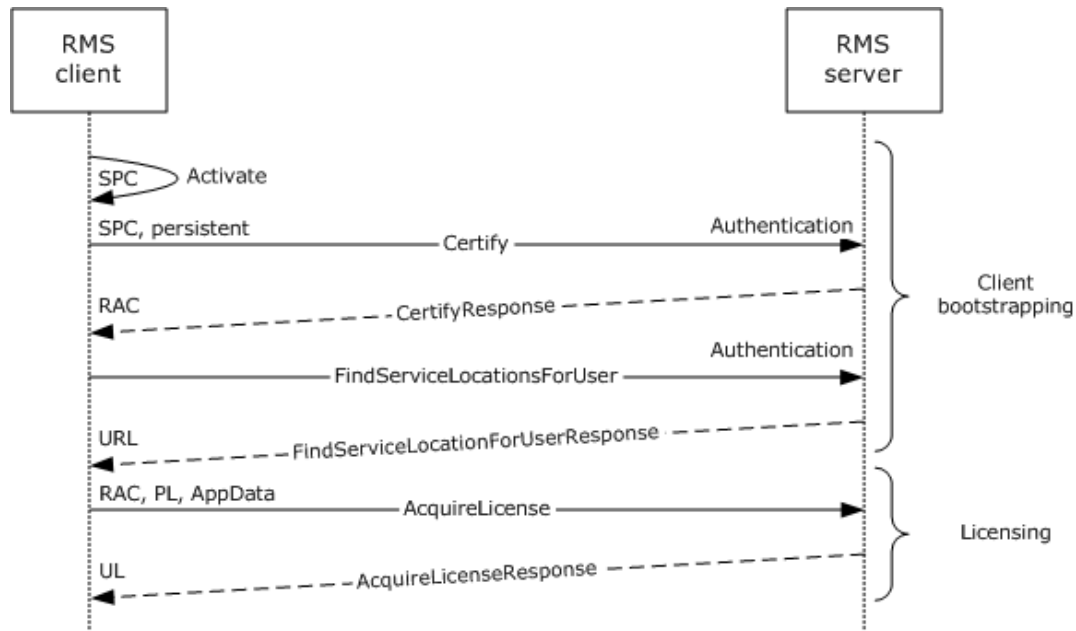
RMS client

RMS server

SPC

Activate

SPC, persistent

Authentication

Certify

RAC

CertifyResponse

Client bootstrapping

Authentication

FindServiceLocationsForUser

URL

FindServiceLocationForUserResponse

RAC, PL, AppData

AcquireLicense

Licensing

UL

AcquireLicenseResponse